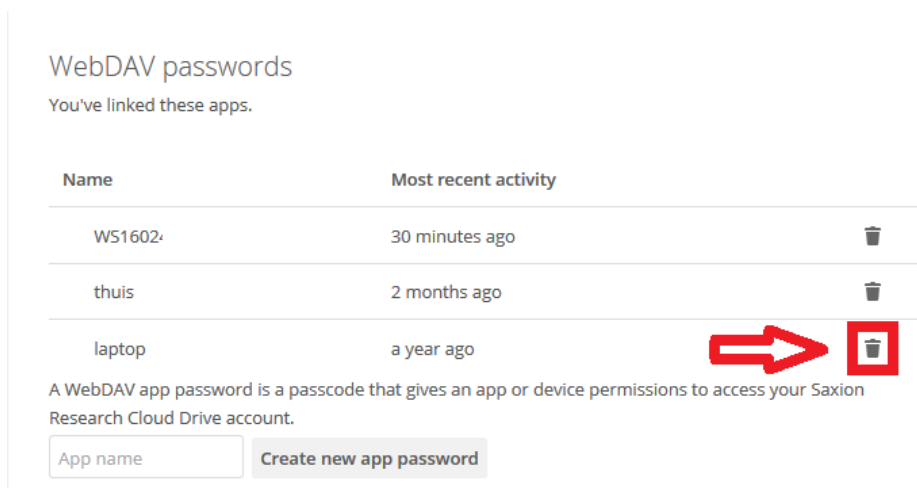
WebDAV passwords

You've linked these apps.

| Name | Most recent activity |
|---|---|
| WS1602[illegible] | 30 minutes ago |
| thuis | 2 months ago |
| laptop | a year ago |

A WebDAV app password is a passcode that gives an app or device permissions to access your Saxion Research Cloud Drive account.

App name

Create new app password